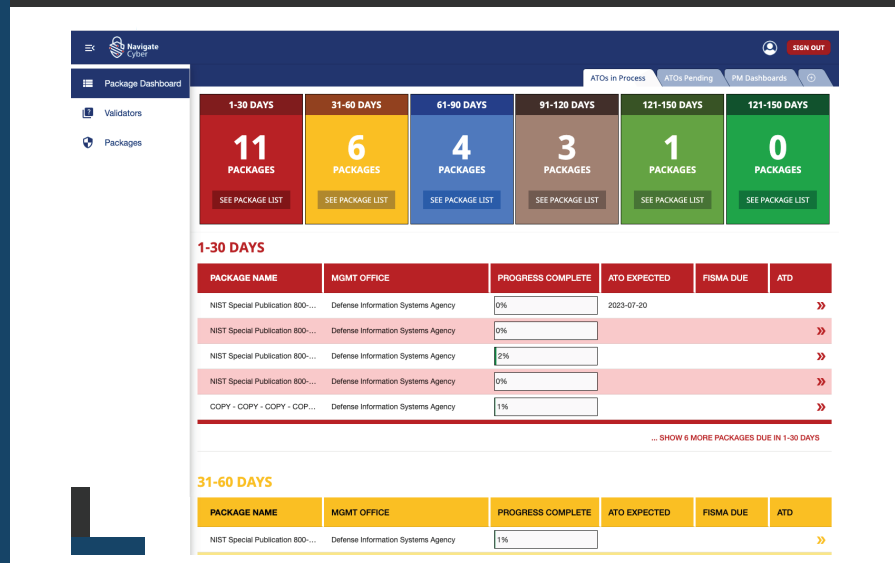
Navigate Cyber

SIGN OUT

Package Dashboard

Validators

Packages

ATOs in Process | ATOs Pending | PM Dashboards

1-30 DAYS
11
PACKAGES
SEE PACKAGE LIST

31-60 DAYS
6
PACKAGES
SEE PACKAGE LIST

61-90 DAYS
4
PACKAGES
SEE PACKAGE LIST

91-120 DAYS
3
PACKAGES
SEE PACKAGE LIST

121-150 DAYS
1
PACKAGES
SEE PACKAGE LIST

121-150 DAYS
0
PACKAGES
SEE PACKAGE LIST

1-30 DAYS

| PACKAGE NAME | MGMT OFFICE | PROGRESS COMPLETE | ATO EXPECTED | FISMA DUE | ATD |
|---|---|---|---|---|---|
| NIST Special Publication 800-... | Defense Information Systems Agency | 0% | 2023-07-20 | | » |
| NIST Special Publication 800-... | Defense Information Systems Agency | 0% | | | » |
| NIST Special Publication 800-... | Defense Information Systems Agency | 2% | | | » |
| NIST Special Publication 800-... | Defense Information Systems Agency | 0% | | | » |
| COPY - COPY - COPY - COP... | Defense Information Systems Agency | 1% | | | » |

... SHOW 6 MORE PACKAGES DUE IN 1-30 DAYS

31-60 DAYS

| PACKAGE NAME | MGMT OFFICE | PROGRESS COMPLETE | ATO EXPECTED | FISMA DUE | ATD |
|---|---|---|---|---|---|
| NIST Special Publication 800-... | Defense Information Systems Agency | 1% | | | » |